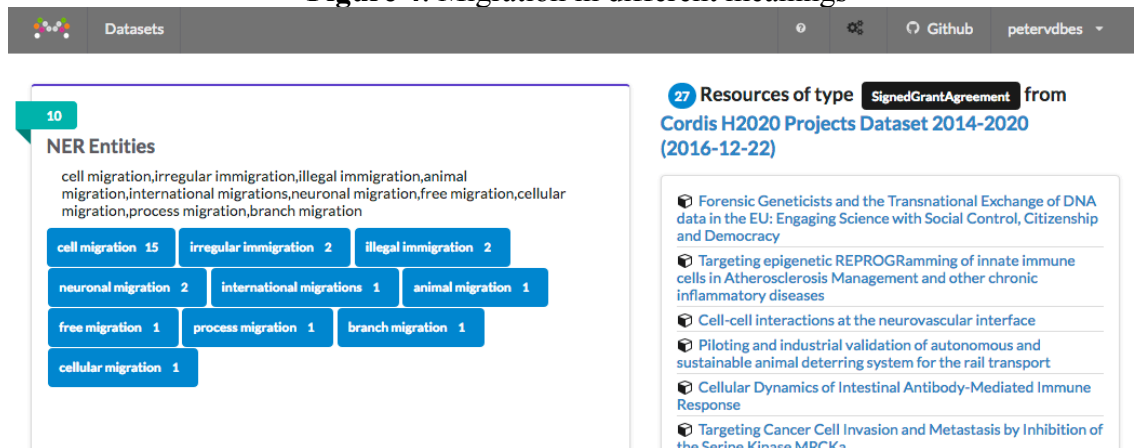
Figure 4: Migration in different meanings

Datasets ? Github petervdbes

10

NER Entities

cell migration,irregular immigration,illegal immigration,animal migration,international migrations,neuronal migration,free migration,cellular migration,process migration,branch migration

cell migration 15 irregular immigration 2 illegal immigration 2

neuronal migration 2 international migrations 1 animal migration 1

free migration 1 process migration 1 branch migration 1

cellular migration 1

27 Resources of type SignedGrantAgreement from Cordis H2020 Projects Dataset 2014-2020 (2016-12-22)

Forensic Geneticists and the Transnational Exchange of DNA data in the EU: Engaging Science with Social Control, Citizenship and Democracy

Targeting epigenetic REPROGramming of innate immune cells in Atherosclerosis Management and other chronic inflammatory diseases

Cell-cell interactions at the neurovascular interface

Piloting and industrial validation of autonomous and sustainable animal deterring system for the rail transport

Cellular Dynamics of Intestinal Antibody-Mediated Immune Response

Targeting Cancer Cell Invasion and Metastasis by Inhibition of the Serine Kinase MRCKa